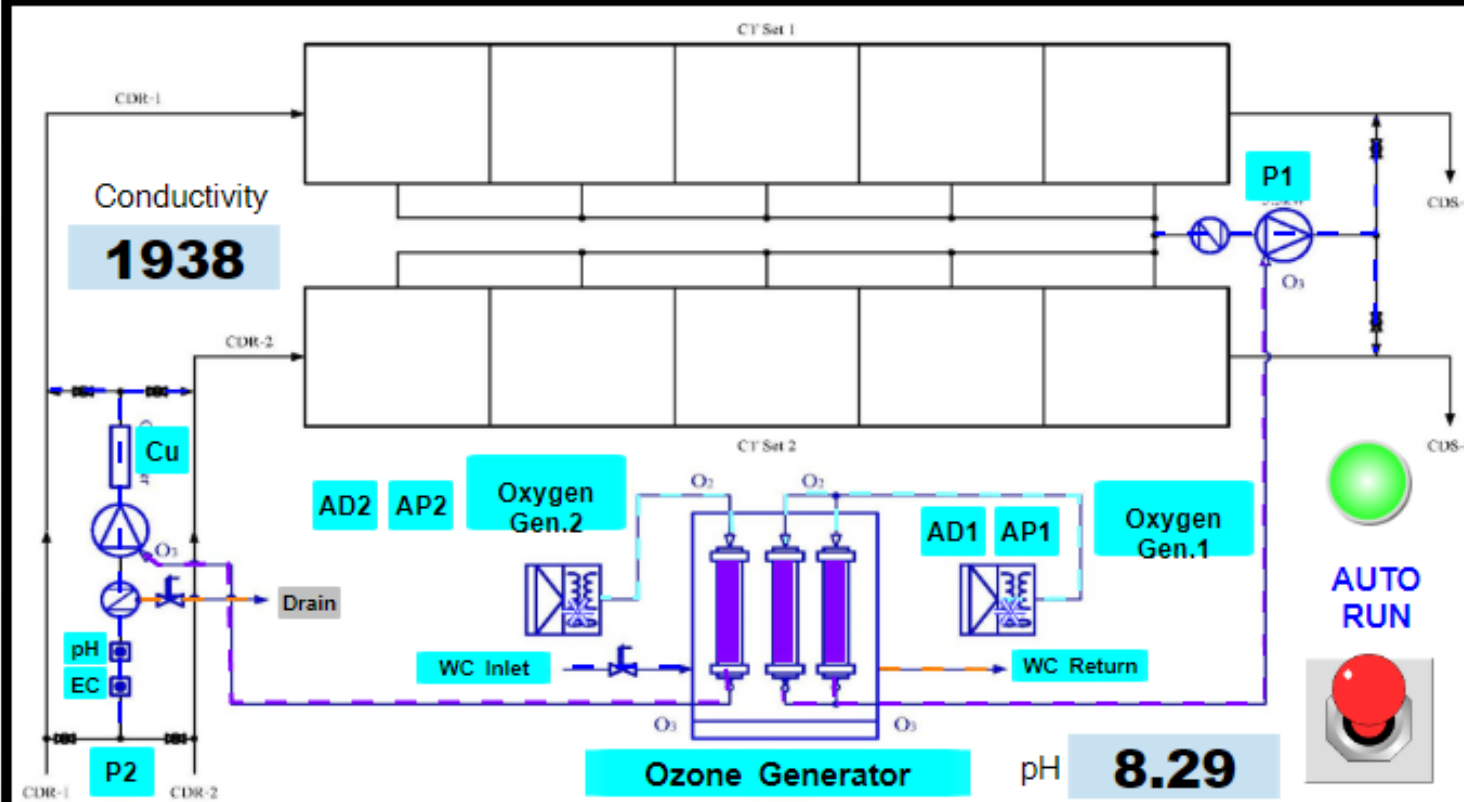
CT Set 1

CDR-1

Conductivity

1938

P1

CDS-

$O_3$

CDR-2

CDS-

CT Set 2

Cu

AD2

AP2

Oxygen Gen.2

$O_2$

$O_2$

AD1

AP1

Oxygen Gen.1

$O_3$

Drain

AUTO RUN

pH

EC

WC Inlet

WC Return

$O_3$

$O_3$

CDR-1

P2

CDR-2

Ozone Generator

pH

8.29